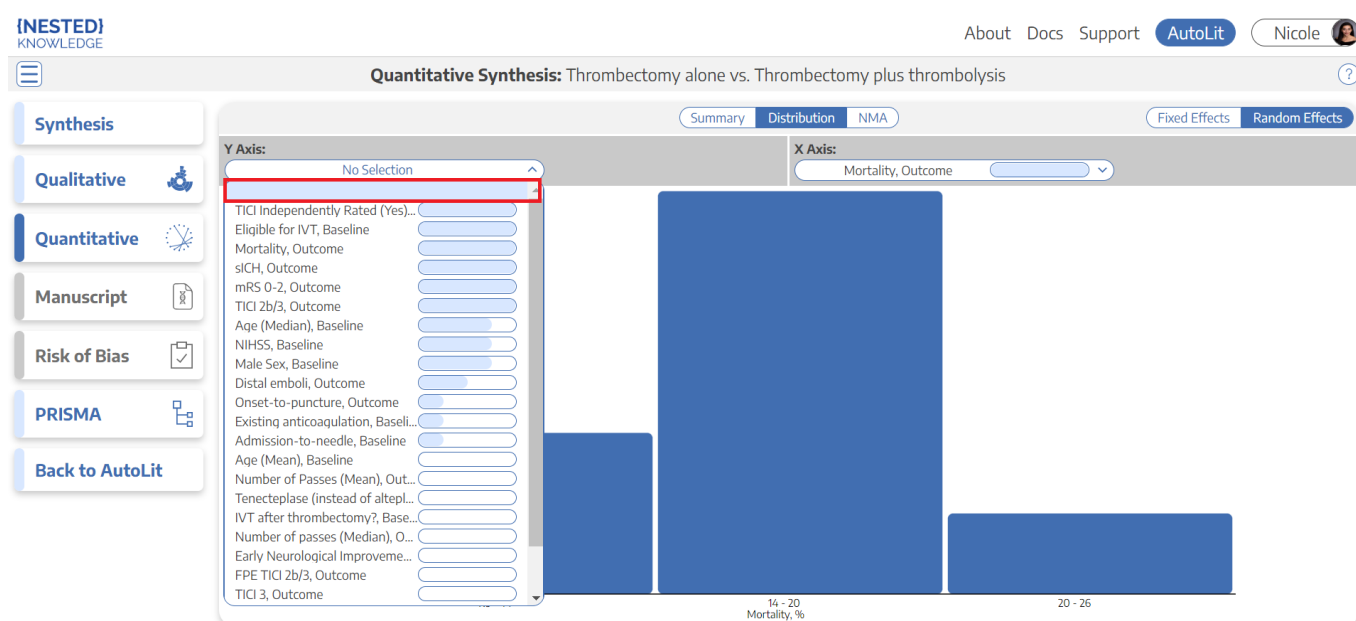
{NESTED}
KNOWLEDGE

About Docs Support AutoLit Nicole

Quantitative Synthesis: Thrombectomy alone vs. Thrombectomy plus thrombolysis

?

Synthesis
Qualitative
Quantitative
Manuscript
Risk of Bias
PRISMA
Back to AutoLit

Summary Distribution NMA

Fixed Effects Random Effects

Y Axis:
No Selection

X Axis:
Mortality, Outcome

TICI Independently Rated (Yes)...
Eligible for IVT, Baseline
Mortality, Outcome
sICH, Outcome
mRS 0-2, Outcome
TICI 2b/3, Outcome
Age (Median), Baseline
NIHSS, Baseline
Male Sex, Baseline
Distal emboli, Outcome
Onset-to-puncture, Outcome
Existing anticoagulation, Baseli...
Admission-to-needle, Baseline
Age (Mean), Baseline
Number of Passes (Mean), Out...
Tenecteplase (instead of altepl...
IVT after thrombectomy?, Base...
Number of passes (Median), O...
Early Neurological Improveme...
FPE TICI 2b/3, Outcome
TICI 3, Outcome

14 - 20
20 - 26
Mortality, %